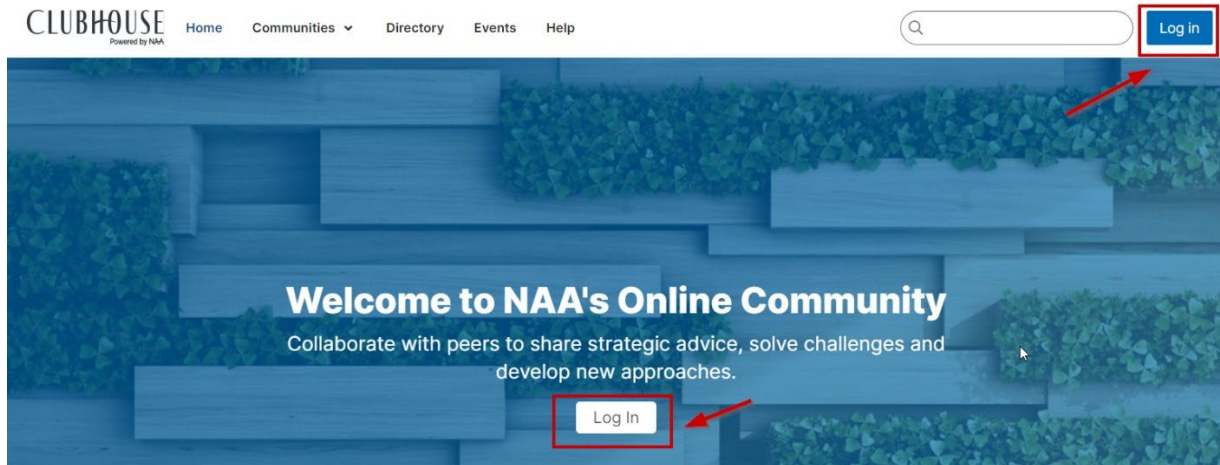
CLUBHOUSE
Powered by NAA

Home Communities Directory Events Help

Log in

Welcome to NAA's Online Community

Collaborate with peers to share strategic advice, solve challenges and develop new approaches.

Log In